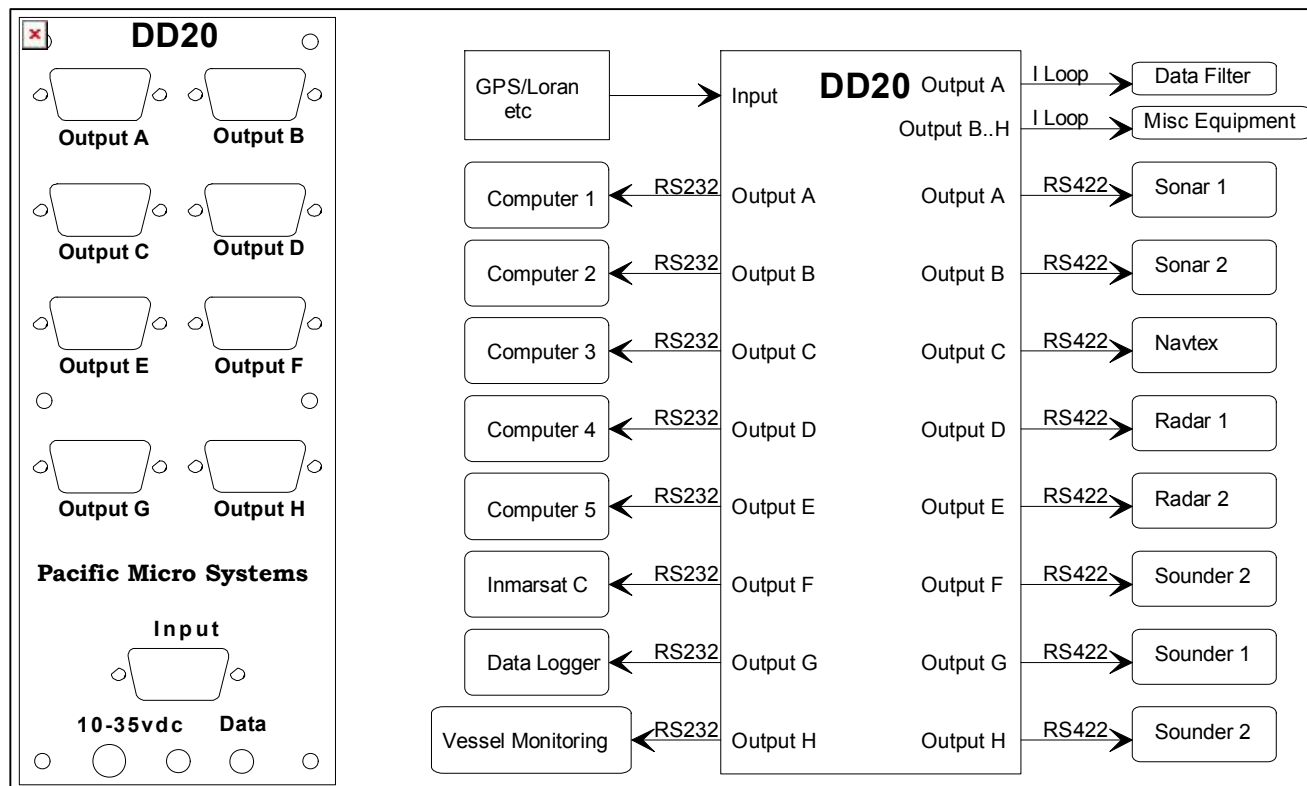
DD20

Output A
Output B
Output C
Output D
Output E
Output F
Output G
Output H

Pacific Micro Systems

Input

10-35vdc
Data

GPS/Loran etc
Input
DD20
Output A
I Loop
Data Filter
Output B..H
I Loop
Misc Equipment

Computer 1
RS232
Output A
Output A
RS422
Sonar 1

Computer 2
RS232
Output B
Output B
RS422
Sonar 2

Computer 3
RS232
Output C
Output C
RS422
Navtex

Computer 4
RS232
Output D
Output D
RS422
Radar 1

Computer 5
RS232
Output E
Output E
RS422
Radar 2

Inmarsat C
RS232
Output F
Output F
RS422
Sounder 2

Data Logger
RS232
Output G
Output G
RS422
Sounder 1

Vessel Monitoring
RS232
Output H
Output H
RS422
Sounder 2